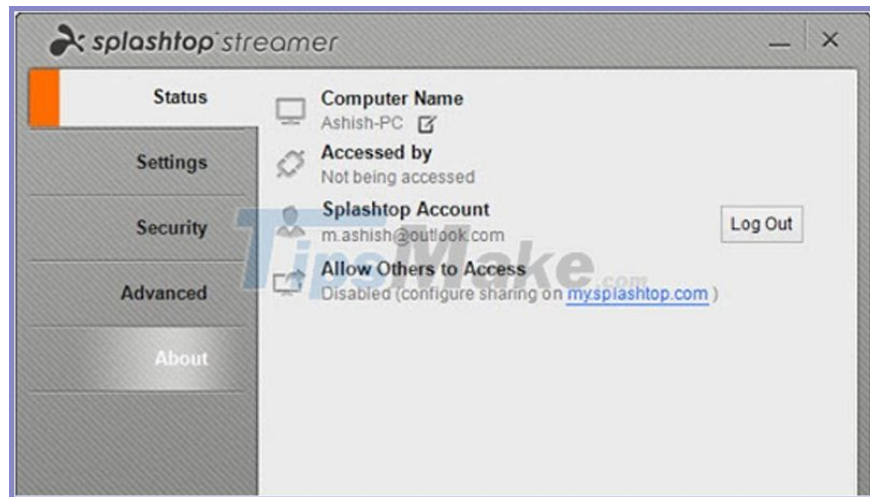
splashtop streamer

Status
Settings
Security
Advanced
About

Computer Name
Ashish-PC

Accessed by
Not being accessed

Splashtop Account
m.ashish@outlook.com

Log Out

Allow Others to Access
Disabled (configure sharing on my.splashtop.com )

TipsMake.com